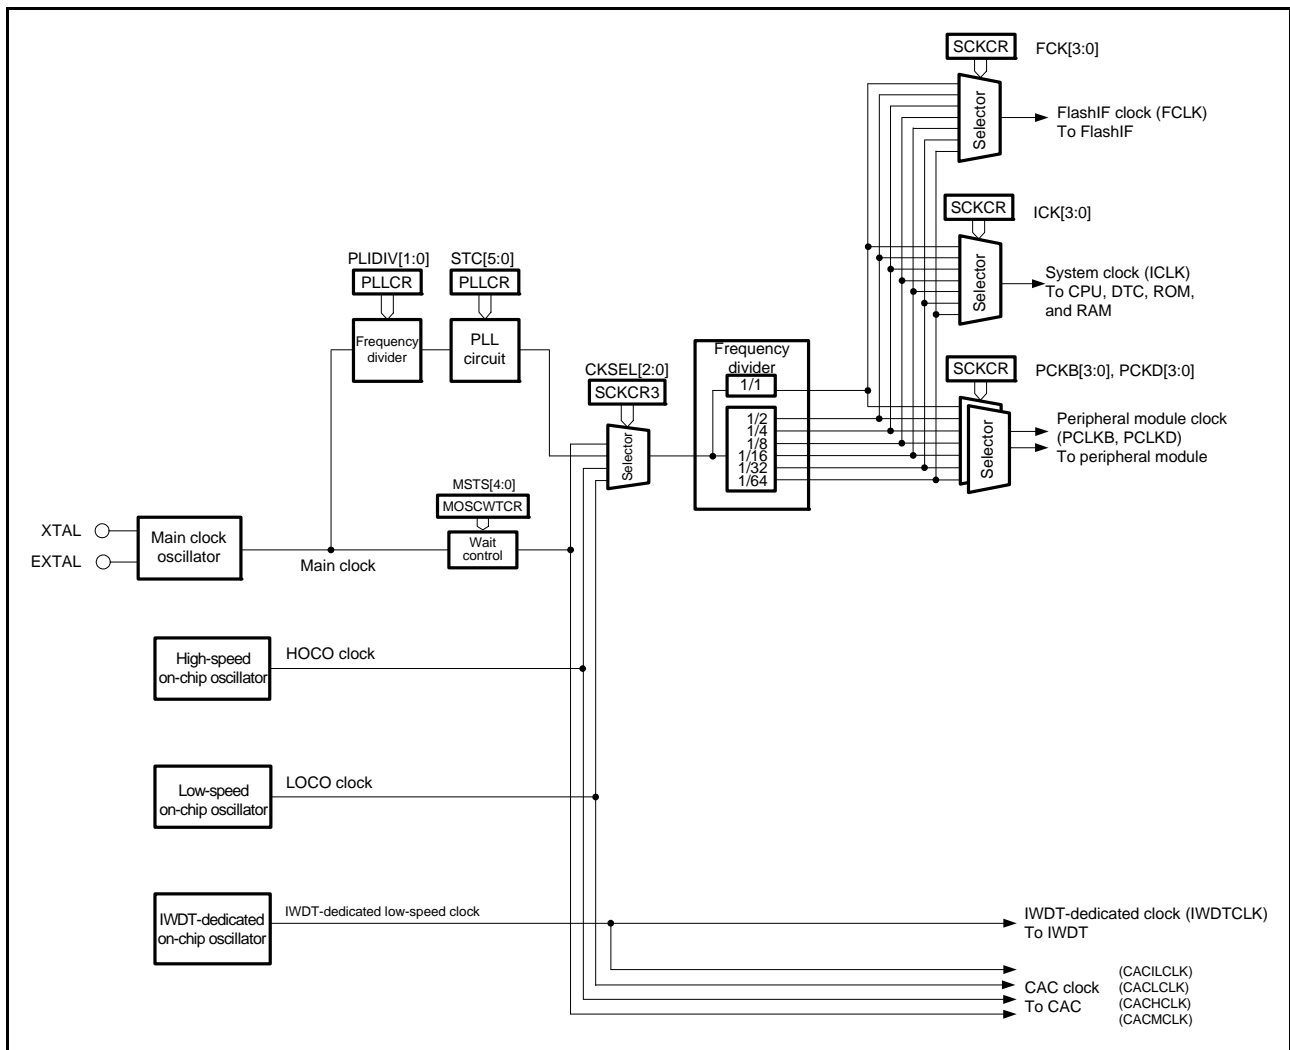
SCKCR
FCK[3:0]
Selector
FlashIF clock (FCLK)
To FlashIF

SCKCR
ICK[3:0]
Selector
System clock (ICLK)
To CPU, DTC, ROM, and RAM

PLIDIV[1:0]
PLLCR
STC[5:0]
PLLCR
Frequency divider
PLL circuit

CKSEL[2:0]
SCKCR3
Selector

Frequency divider
1/1
1/2
1/4
1/8
1/16
1/32
1/64

SCKCR
PCKB[3:0], PCKD[3:0]
Selector
Peripheral module clock
(PCLKB, PCLKD)
To peripheral module

MSTS[4:0]
MOSCWTCR
Wait control

XTAL
EXTAL
Main clock oscillator
Main clock

High-speed on-chip oscillator
HOCO clock

Low-speed on-chip oscillator
LOCO clock

IWDT-dedicated on-chip oscillator
IWDT-dedicated low-speed clock
IWDT-dedicated clock (IWDTCLK)
To IWDT

CAC clock
To CAC
(CACILCLK)
(CACLCLK)
(CACHCLK)
(CACMCLK)